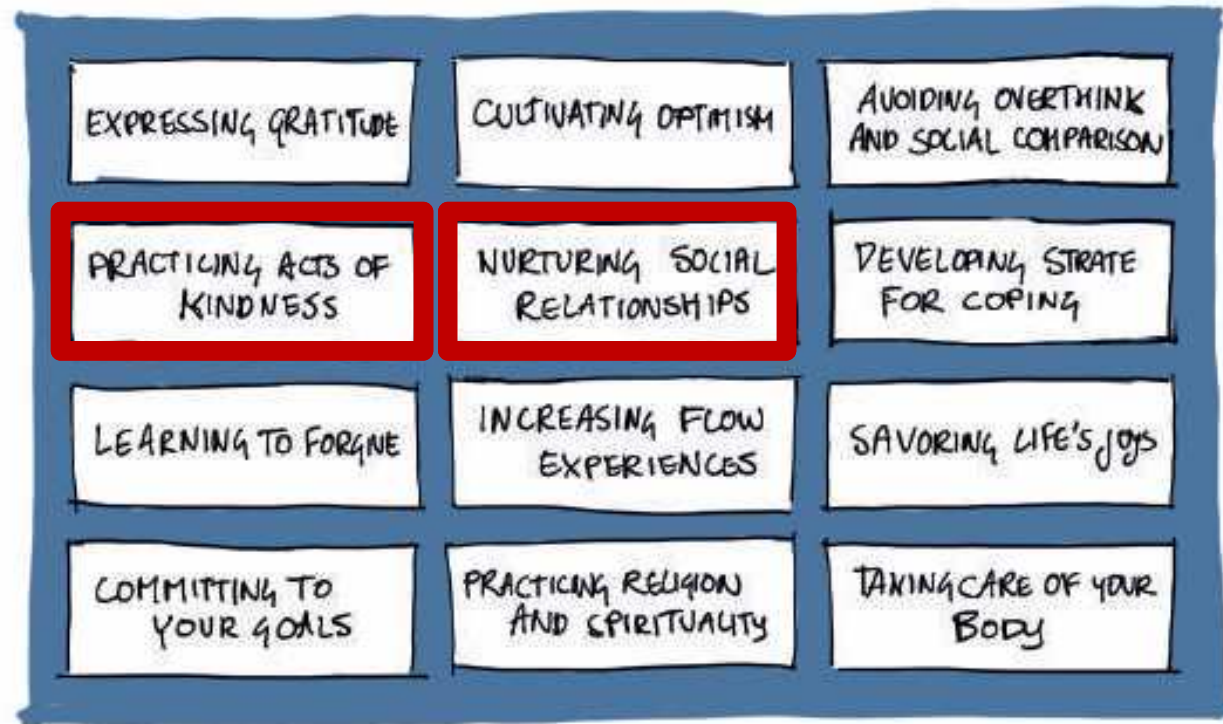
EXPRESSING GRATITUDE

CULTIVATING OPTIMISM

AVOIDING OVERTHINK AND SOCIAL COMPARISON

PRACTICING ACTS OF KINDNESS

NURTURING SOCIAL RELATIONSHIPS

DEVELOPING STRATE FOR COPING

LEARNING TO FORGIVE

INCREASING FLOW EXPERIENCES

SAVORING LIFE'S JOYS

COMMITTING TO YOUR GOALS

PRACTICING RELIGION AND SPIRITUALITY

TAKING CARE OF YOUR BODY